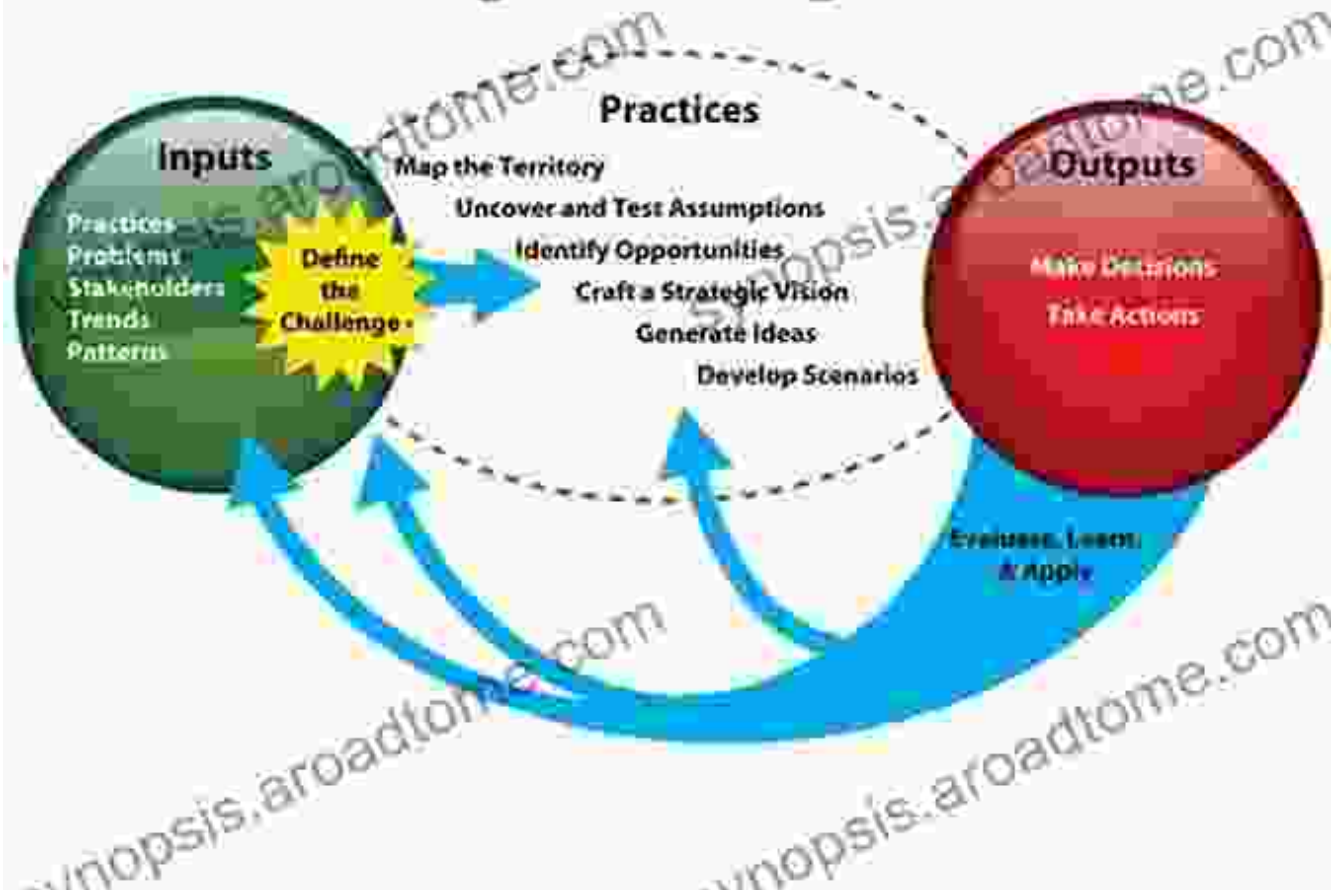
Inputs

Practices
Problems
Stakeholders
Trends
Patterns

Define the Challenge

Practices

Map the Territory
Uncover and Test Assumptions
Identify Opportunities
Craft a Strategic Vision
Generate Ideas
Develop Scenarios

Outputs

Make Decisions
Take Actions

Evaluate, Learn & Apply

synopsis.aroadtome.com
synopsis.aroadtome.com
synopsis.aroadtome.com
synopsis.aroadtome.com